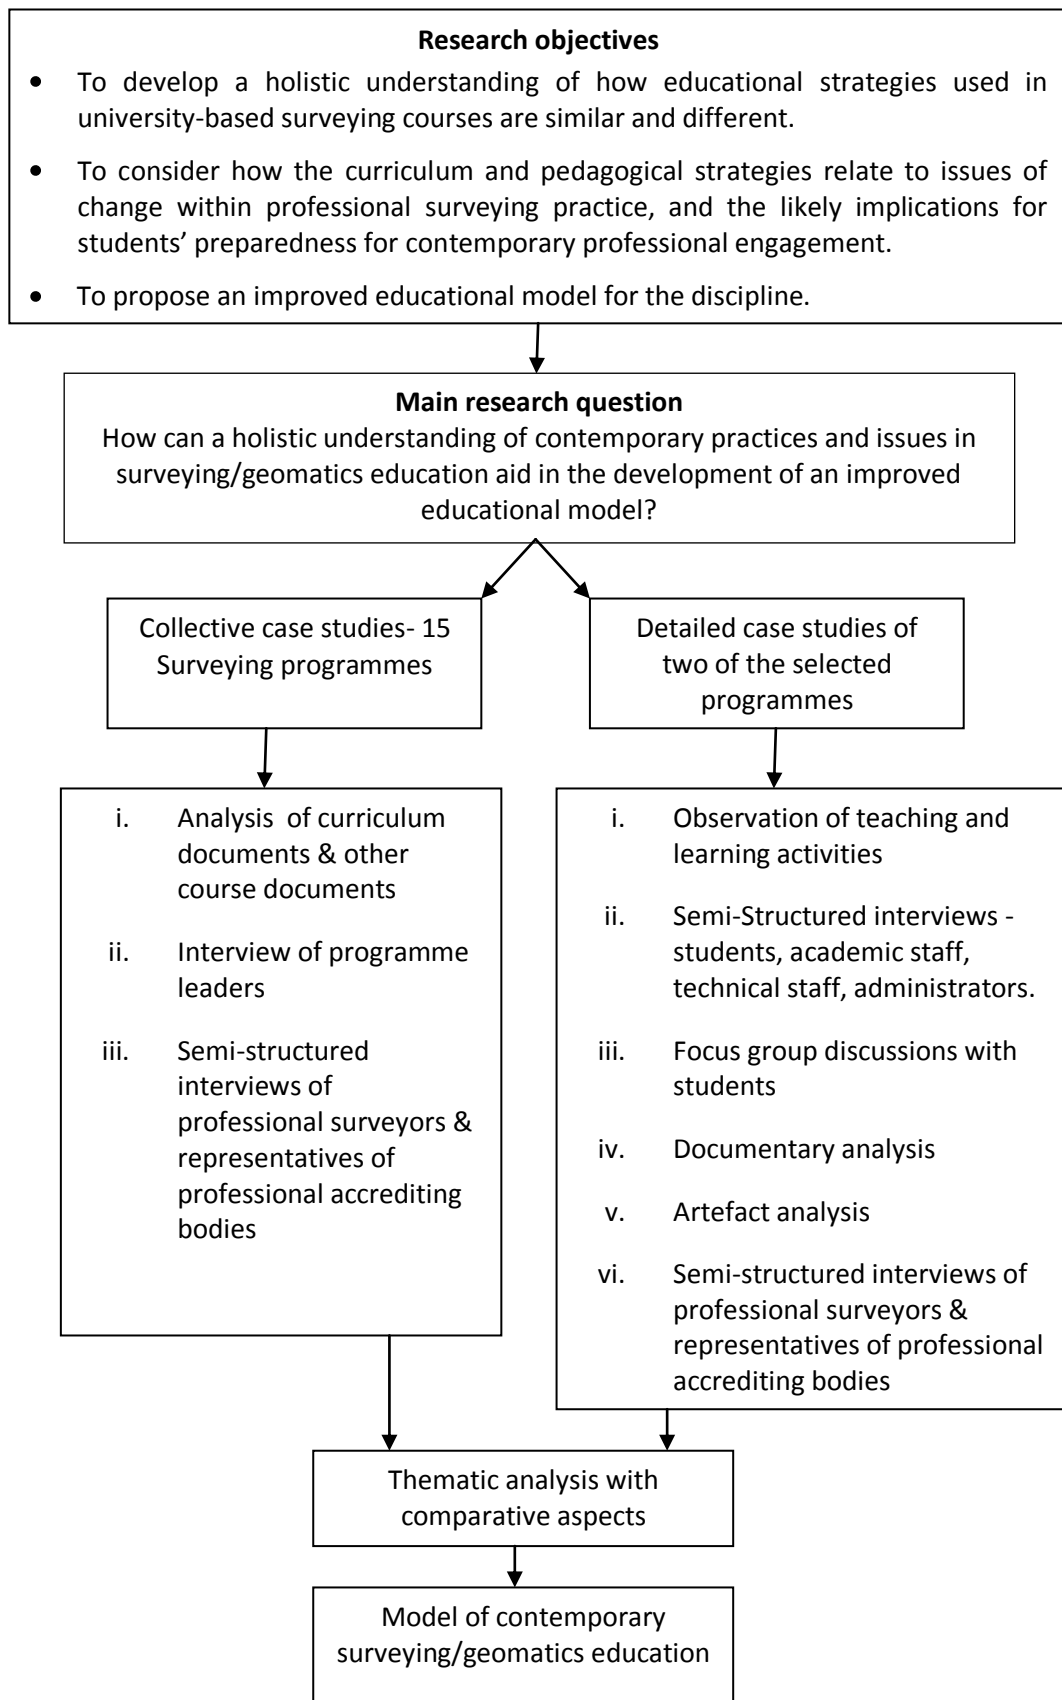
**Research objectives**

- To develop a holistic understanding of how educational strategies used in university-based surveying courses are similar and different.
- To consider how the curriculum and pedagogical strategies relate to issues of change within professional surveying practice, and the likely implications for students' preparedness for contemporary professional engagement.
- To propose an improved educational model for the discipline.

**Main research question**
How can a holistic understanding of contemporary practices and issues in surveying/geomatics education aid in the development of an improved educational model?

Collective case studies- 15 Surveying programmes

Detailed case studies of two of the selected programmes

i. Analysis of curriculum documents & other course documents
ii. Interview of programme leaders
iii. Semi-structured interviews of professional surveyors & representatives of professional accrediting bodies

i. Observation of teaching and learning activities
ii. Semi-Structured interviews - students, academic staff, technical staff, administrators.
iii. Focus group discussions with students
iv. Documentary analysis
v. Artefact analysis
vi. Semi-structured interviews of professional surveyors & representatives of professional accrediting bodies

Thematic analysis with comparative aspects

Model of contemporary surveying/geomatics education